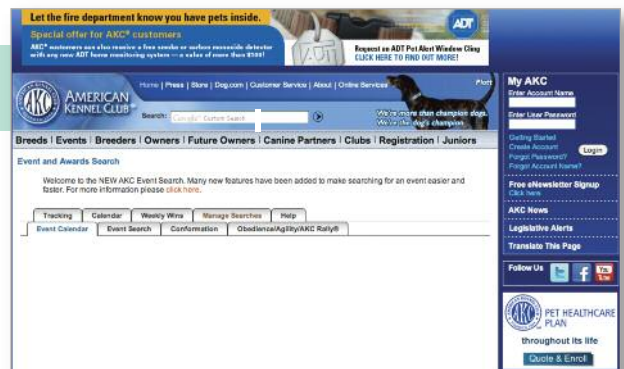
Let the fire department know you have pets inside.

Special offer for AKC® customers

AKC® customers can also receive a free smoke or carbon monoxide detector with any new ADT home monitoring system — a value of more than $100!

ADT

Request an ADT Pet Alert Window Cling
CLICK HERE TO FIND OUT MORE!

AKC AMERICAN KENNEL CLUB

Home | Press | Store | Dog.com | Customer Service | About | Online Services

Print

Search: Google Custom Search

We're more than champion dogs. We're the dog's champion.

Breeds | Events | Breeders | Owners | Future Owners | Canine Partners | Clubs | Registration | Juniors

Event and Awards Search

Welcome to the NEW AKC Event Search. Many new features have been added to make searching for an event easier and faster. For more information please click here.

| Tracking | Calendar | Weekly Wins | Manage Searches | Help |
|---|---|---|---|---|

| Event Calendar | Event Search | Conformation | Obedience/Agility/AKC Rally® |
|---|---|---|---|

My AKC

Enter Account Name

Enter User Password

Getting Started
Create Account
Forgot Password?
Forgot Account Name?

Login

Free eNewsletter Signup
Click here

AKC News

Legislative Alerts

Translate This Page

Follow Us

You Tube

AKC PET HEALTHCARE PLAN

throughout its life

Quote & Enroll